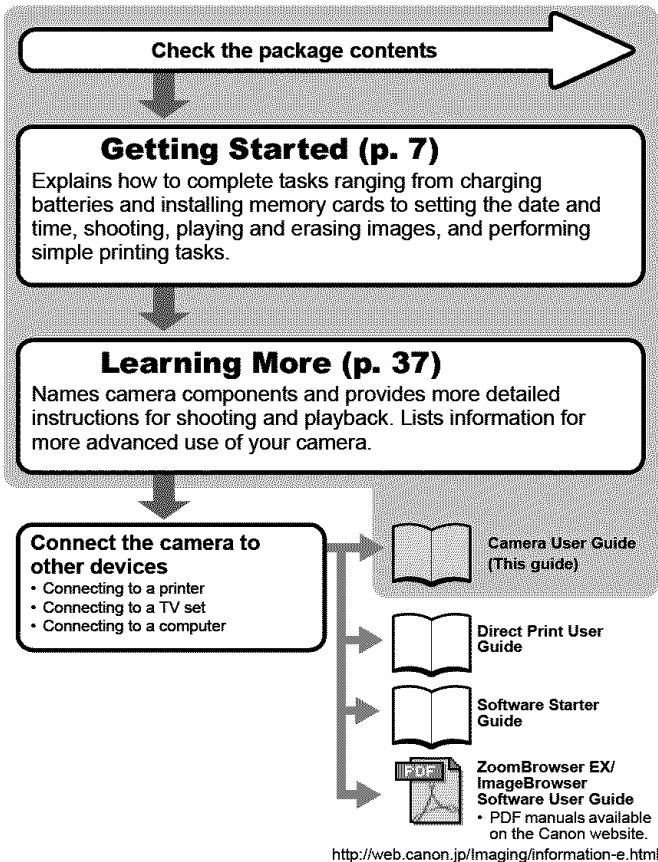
Check the package contents

Getting Started (p. 7)

Explains how to complete tasks ranging from charging batteries and installing memory cards to setting the date and time, shooting, playing and erasing images, and performing simple printing tasks.

Learning More (p. 37)

Names camera components and provides more detailed instructions for shooting and playback. Lists information for more advanced use of your camera.

Connect the camera to other devices
• Connecting to a printer
• Connecting to a TV set
• Connecting to a computer

Camera User Guide (This guide)

Direct Print User Guide

Software Starter Guide

PDF

ZoomBrowser EX/ ImageBrowser Software User Guide
• PDF manuals available on the Canon website.

http://web.canon.jp/Imaging/information-e.html